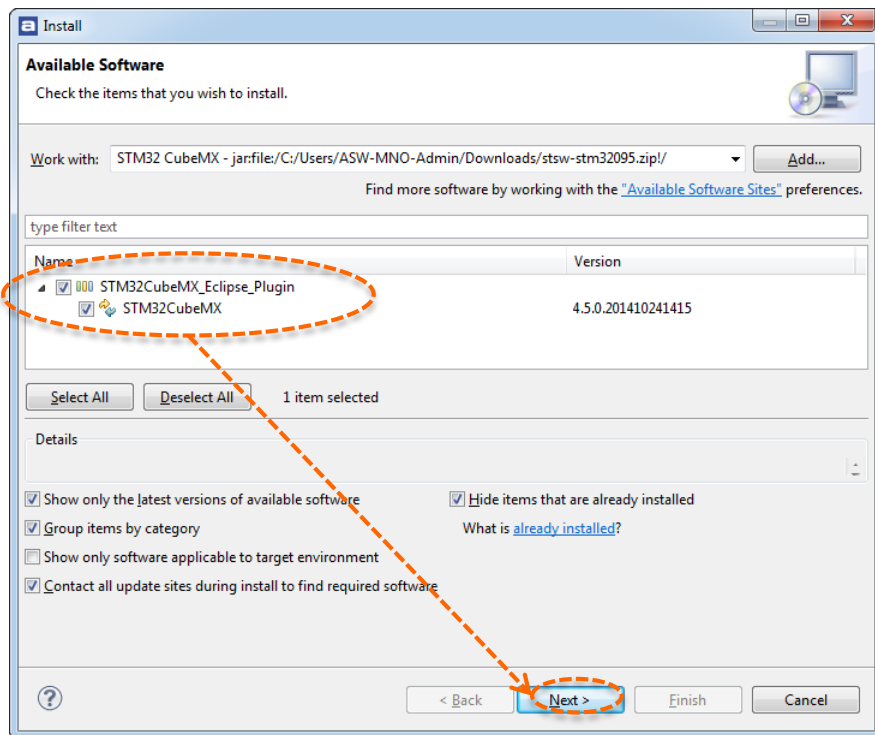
Install

Available Software

Check the items that you wish to install.

Work with: STM32 CubeMX - jar:file:/C:/Users/ASW-MNO-Admin/Downloads/stsw-stm32095.zip!/ Add...

Find more software by working with the "Available Software Sites" preferences.

type filter text

| Name | Version |
|---|---|
| STM32CubeMX_Eclipse_Plugin | |
| STM32CubeMX | 4.5.0.201410241415 |

Select All Deselect All 1 item selected

Details

Show only the latest versions of available software

Hide items that are already installed

Group items by category

What is already installed?

Show only software applicable to target environment

Contact all update sites during install to find required software

< Back Next > Finish Cancel